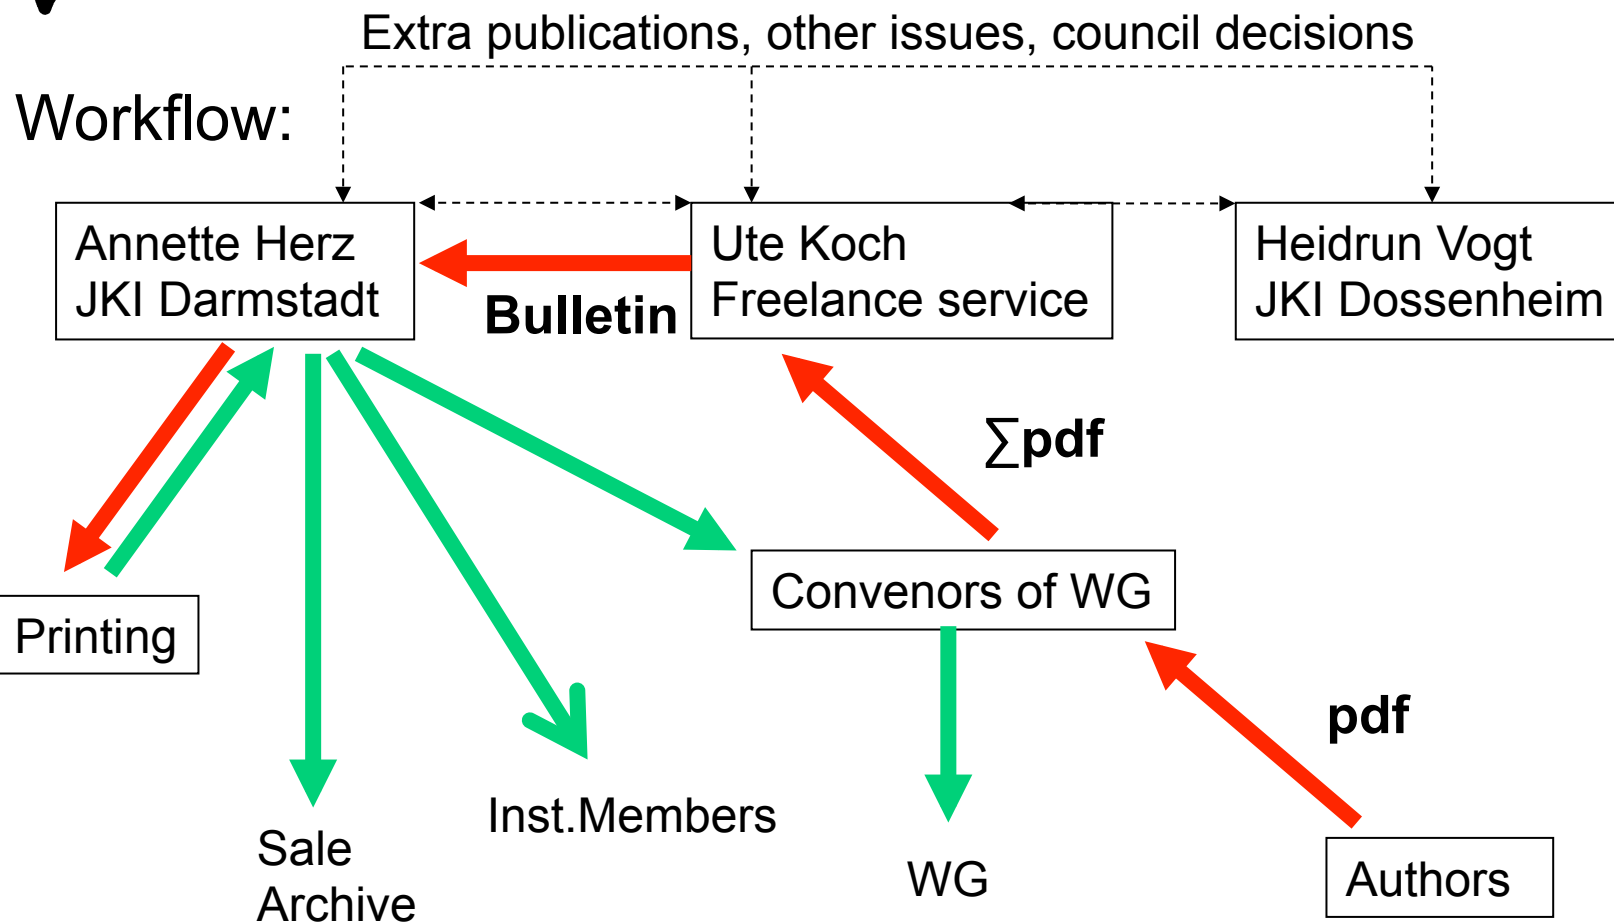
Extra publications, other issues, council decisions

Workflow:

Annette Herz
JKI Darmstadt

Ute Koch
Freelance service

Heidrun Vogt
JKI Dossenheim

Bulletin

∑pdf

Convenors of WG

Printing

pdf

Inst.Members

Sale
Archive

WG

Authors